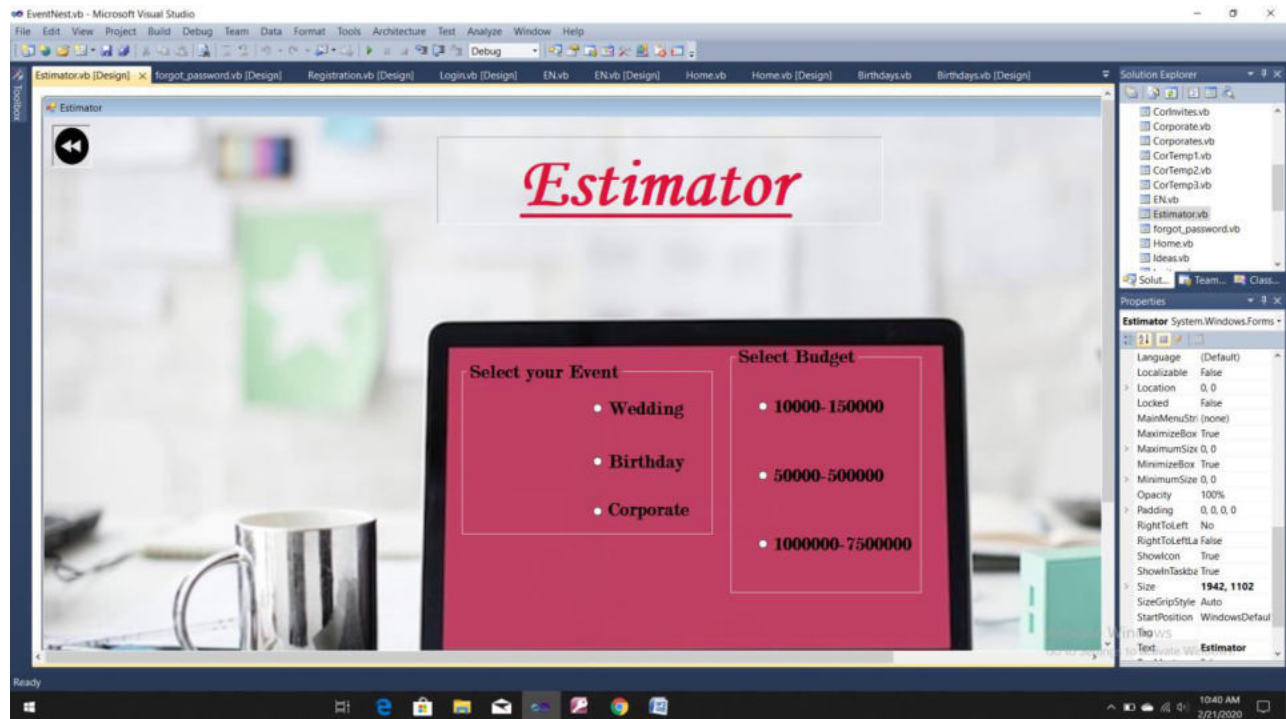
EventNest.vb - Microsoft Visual Studio

File Edit View Project Build Debug Team Data Format Tools Architecture Test Analyze Window Help

Debug

Estimator.vb [Design] × forgot_password.vb [Design] Registration.vb [Design] Login.vb [Design] EN.vb EN.vb [Design] Home.vb Home.vb [Design] Birthdays.vb Birthdays.vb [Design]

Toolbox

Estimator

Estimator

Select your Event
Wedding
Birthday
Corporate

Select Budget
10000-150000
50000-500000
1000000-7500000

Solution Explorer
CorInvites.vb
Corporate.vb
Corporates.vb
CorTemp1.vb
CorTemp2.vb
CorTemp3.vb
EN.vb
Estimator.vb
forgot_password.vb
Home.vb
Ideas.vb

Solut... Team... Class...

Properties
Estimator System.Windows.Forms

| Property | Value |
|---|---|
| Language | (Default) |
| Localizable | False |
| Location | 0, 0 |
| Locked | False |
| MainMenuStri | (none) |
| MaximizeBox | True |
| MaximumSize | 0, 0 |
| MinimizeBox | True |
| MinimumSize | 0, 0 |
| Opacity | 100% |
| Padding | 0, 0, 0, 0 |
| RightToLeft | No |
| RightToLeftLa | False |
| ShowIcon | True |
| ShowInTaskba | True |
| Size | 1942, 1102 |
| SizeGripStyle | Auto |
| StartPosition | WindowsDefaul |
| Tag | |
| Text | Estimator |

Activate Windows
Go to Settings to activate Windows.

Ready

10:40 AM
2/21/2020